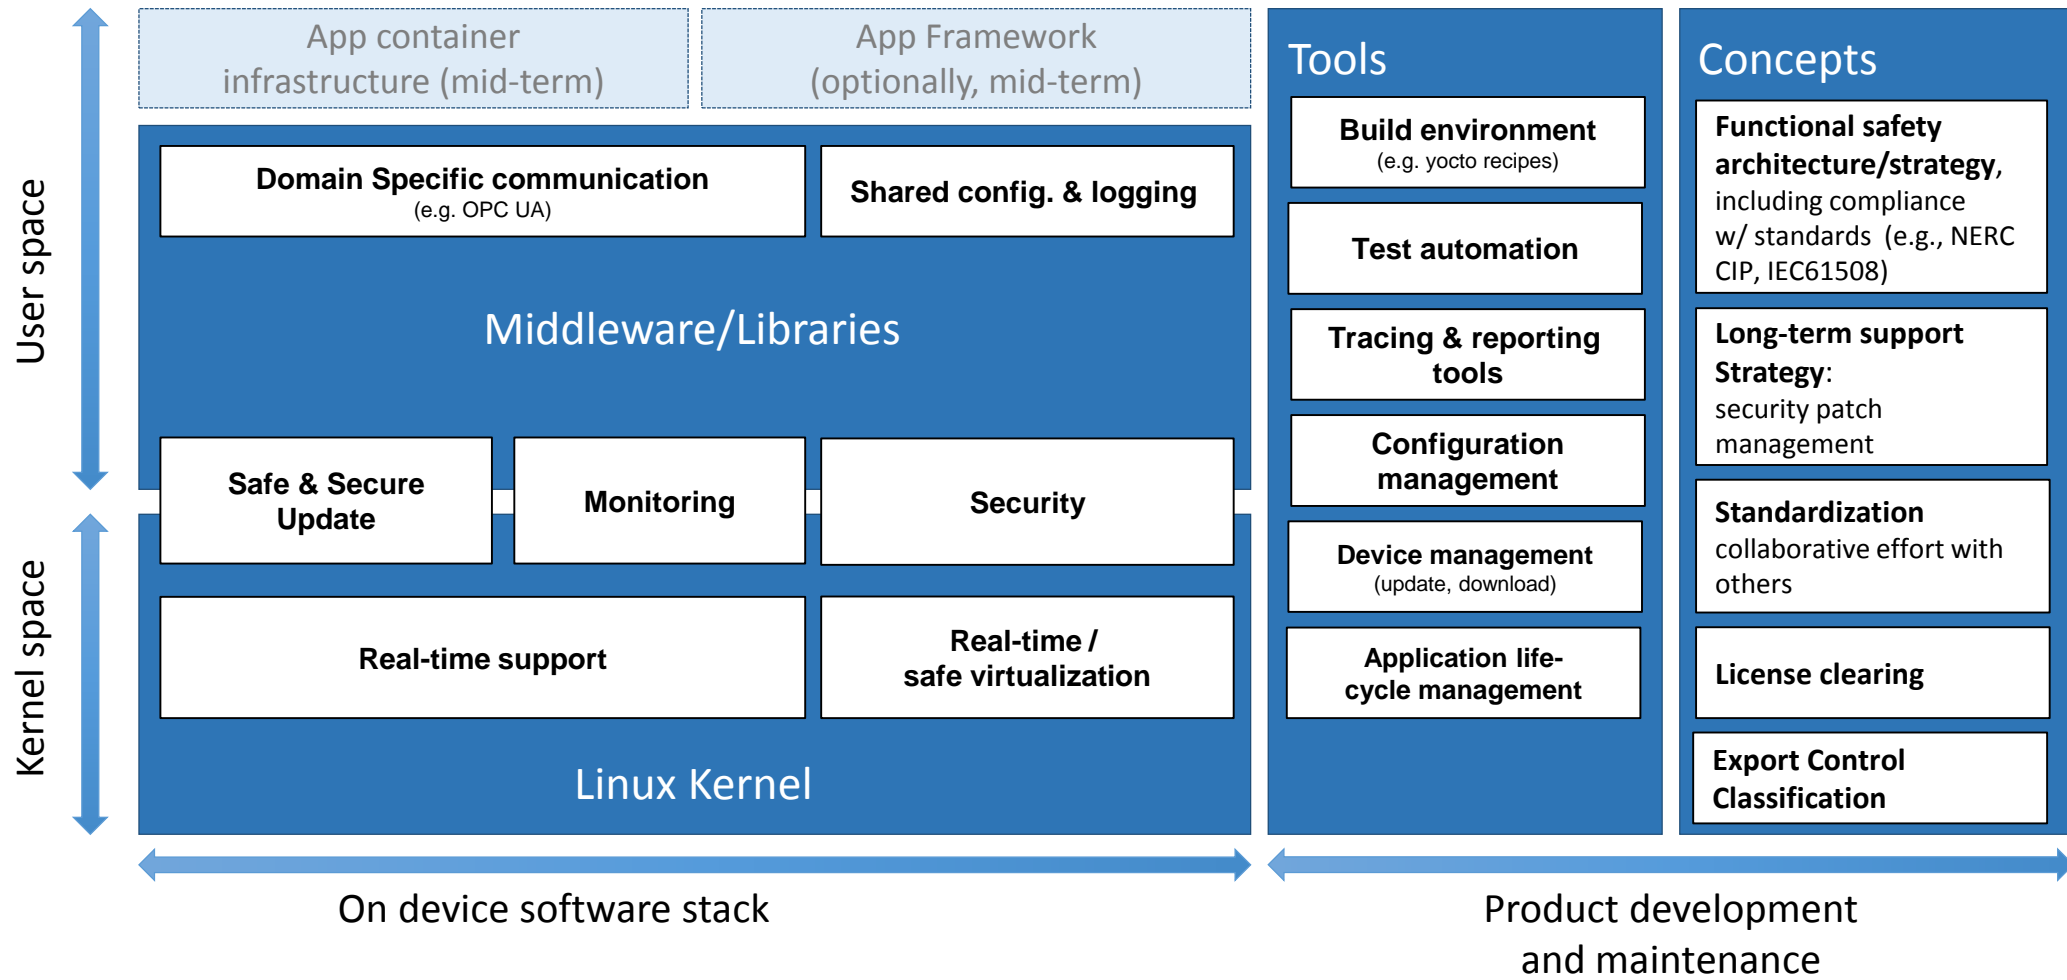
User space

Kernel space

App container infrastructure (mid-term)

App Framework (optionally, mid-term)

Domain Specific communication
(e.g. OPC UA)

Shared config. & logging

Middleware/Libraries

Safe & Secure Update

Monitoring

Security

Real-time support

Real-time / safe virtualization

Linux Kernel

Tools

Build environment
(e.g. yocto recipes)

Test automation

Tracing & reporting tools

Configuration management

Device management
(update, download)

Application life-cycle management

Concepts

Functional safety architecture/strategy, including compliance w/ standards (e.g., NERC CIP, IEC61508)

Long-term support Strategy: security patch management

Standardization collaborative effort with others

License clearing

Export Control Classification

On device software stack

Product development and maintenance